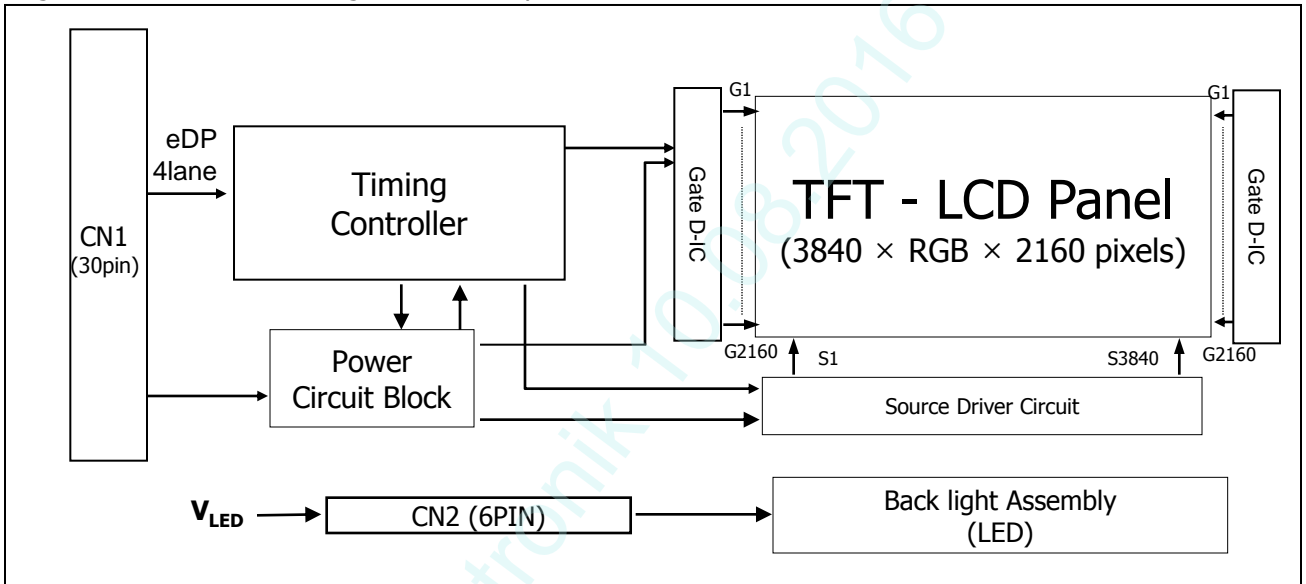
CN1
(30pin)

eDP
4lane

Timing
Controller

Power
Circuit Block

Gate D-IC

G1

G2160

TFT - LCD Panel
(3840 × RGB × 2160 pixels)

G1

G2160

Gate D-IC

S1

S3840

Source Driver Circuit

$V_{LED}$

CN2 (6PIN)

Back light Assembly
(LED)

tronik 10.08.2016